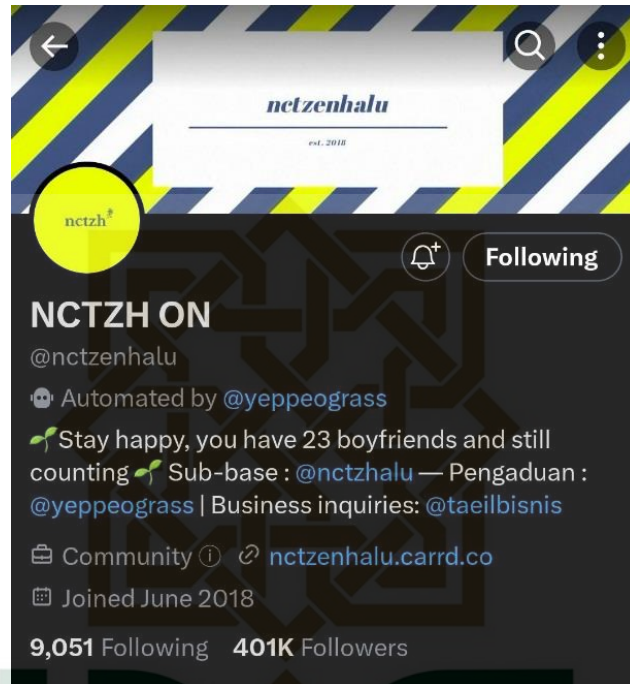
nctzenhalu

est. 2018

nctzh

Following

NCTZH ON

@nctzenhalu

Automated by @yeppeograss

🌱Stay happy, you have 23 boyfriends and still counting🌱 Sub-base : @nctzhalu — Pengaduan : @yeppeograss | Business inquiries: @taeilbisnis

Community ⓘ nctzenhalu.carrd.co

Joined June 2018

9,051 Following 401K Followers